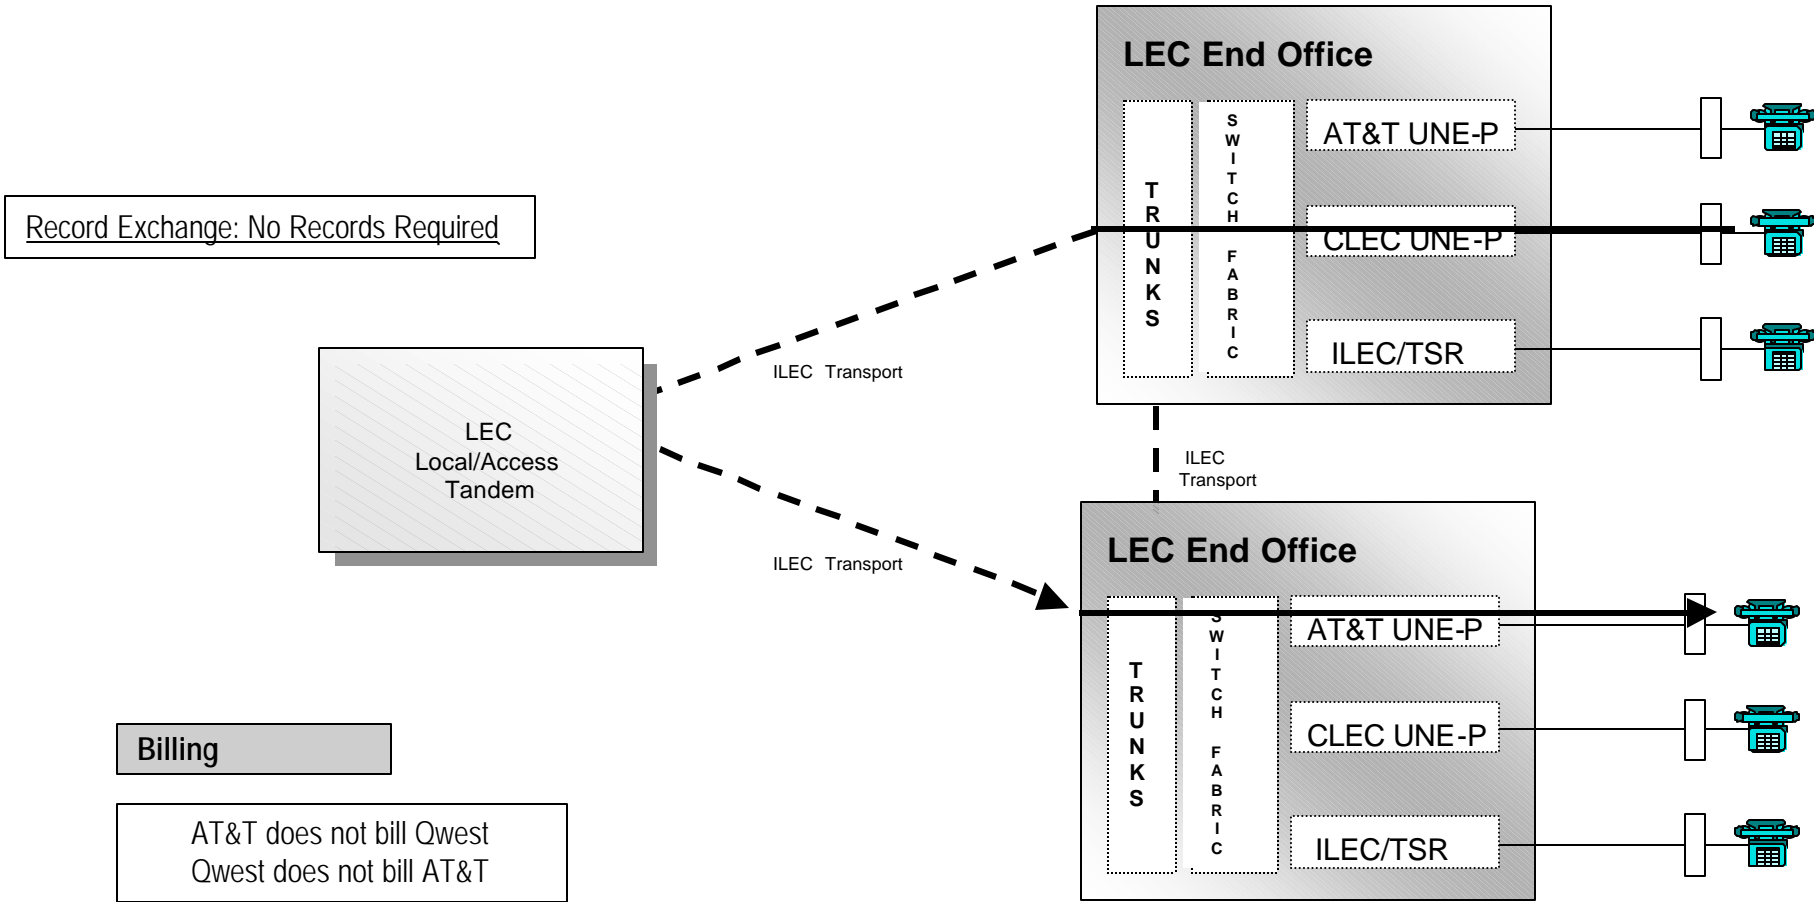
LEC End Office

TRUNKS

SWITCH FABRIC

AT&T UNE-P

CLEC UNE-P

ILEC/TSR

Record Exchange: No Records Required

LEC
Local/Access
Tandem

ILEC Transport

ILEC
Transport

ILEC Transport

LEC End Office

TRUNKS

SWITCH FABRIC

AT&T UNE-P

CLEC UNE-P

ILEC/TSR

Billing

AT&T does not bill Qwest
Qwest does not bill AT&T